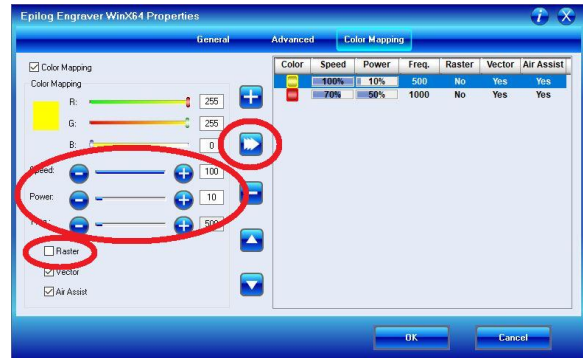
Epilog Engraver WinX64 Properties

General
Advanced
Color Mapping

Color Mapping

Color Mapping

R: 255
G: 255
B: 0

Speed: 100
Power: 10
Freq: 500

Raster
Vector
Air Assist

| Color | Speed | Power | Freq. | Raster | Vector | Air Assist |
|---|---|---|---|---|---|---|
| | 100% | 10% | 500 | No | Yes | Yes |
| | 70% | 50% | 1000 | No | Yes | Yes |

OK
Cancel